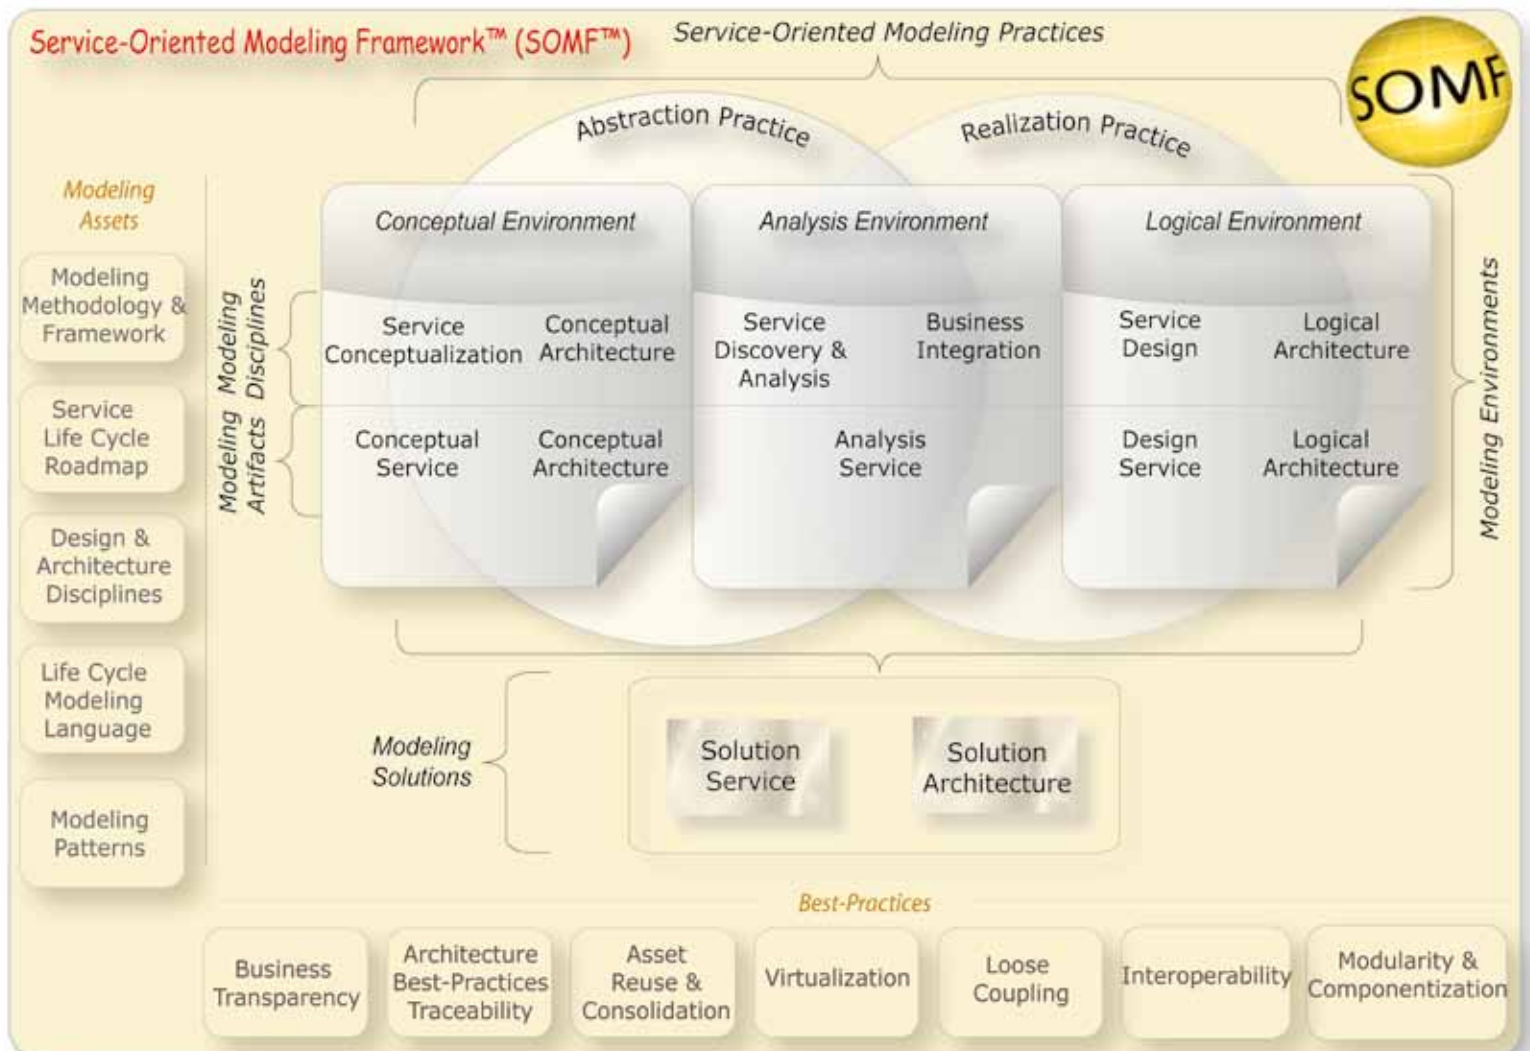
Service-Oriented Modeling Framework™ (SOMF™)

Service-Oriented Modeling Practices

SOMF

Abstraction Practice

Realization Practice

Modeling Assets

Modeling Methodology & Framework

Service Life Cycle Roadmap

Design & Architecture Disciplines

Life Cycle Modeling Language

Modeling Patterns

Modeling Disciplines

Modeling Artifacts

Conceptual Environment

Service Conceptualization

Conceptual Architecture

Conceptual Service

Conceptual Architecture

Analysis Environment

Service Discovery & Analysis

Business Integration

Analysis Service

Logical Environment

Service Design

Logical Architecture

Design Service

Logical Architecture

Modeling Environments

Modeling Solutions

Solution Service

Solution Architecture

Best-Practices

Business Transparency

Architecture Best-Practices Traceability

Asset Reuse & Consolidation

Virtualization

Loose Coupling

Interoperability

Modularity & Componentization